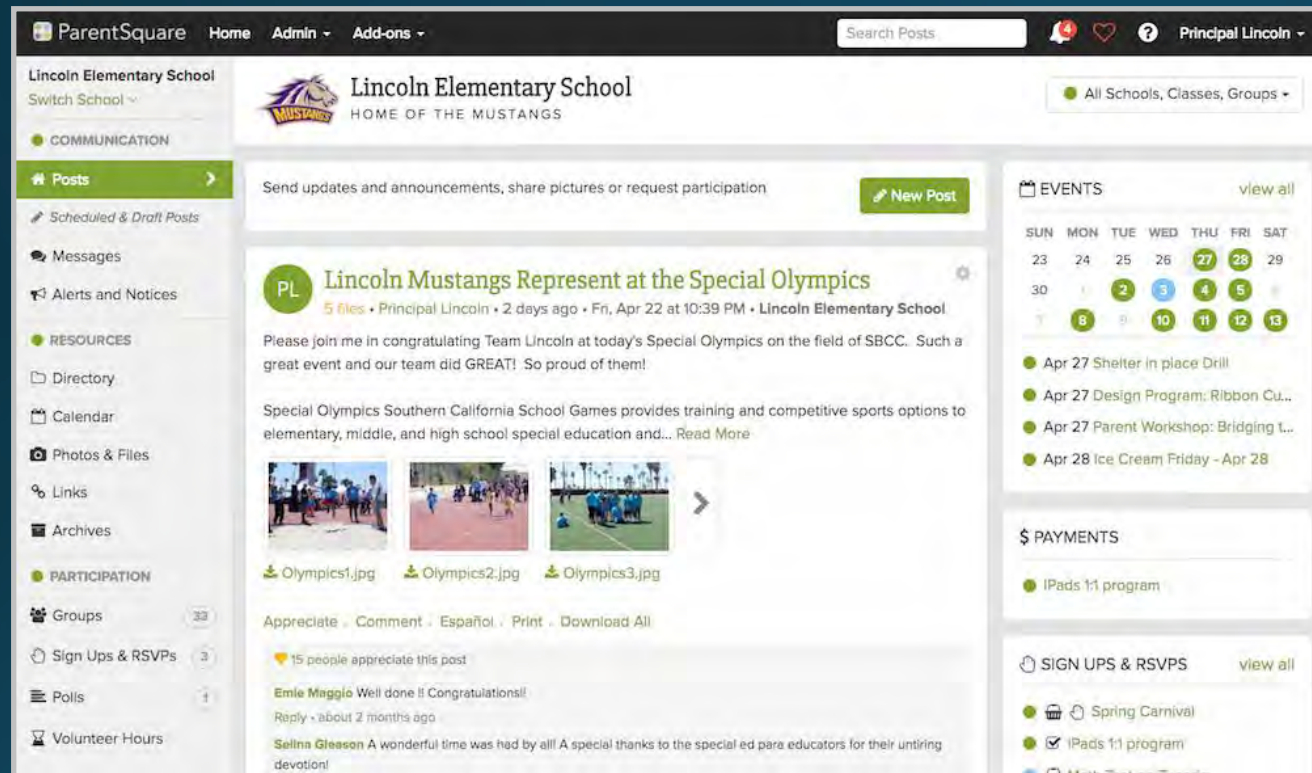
ParentSquare Home Admin Add-ons

Search Posts

4

Principal Lincoln

Lincoln Elementary School
Switch School

COMMUNICATION

Posts

Scheduled & Draft Posts

Messages

Alerts and Notices

RESOURCES

Directory

Calendar

Photos & Files

Links

Archives

PARTICIPATION

Groups 33

Sign Ups & RSVPs 3

Polls 1

Volunteer Hours

MUSTANGS

Lincoln Elementary School
HOME OF THE MUSTANGS

All Schools, Classes, Groups

Send updates and announcements, share pictures or request participation

New Post

PL

Lincoln Mustangs Represent at the Special Olympics

5 files • Principal Lincoln • 2 days ago • Fri, Apr 22 at 10:39 PM • Lincoln Elementary School

Please join me in congratulating Team Lincoln at today's Special Olympics on the field of SBCC. Such a great event and our team did GREAT! So proud of them!

Special Olympics Southern California School Games provides training and competitive sports options to elementary, middle, and high school special education and... Read More

Olympics1.jpg Olympics2.jpg Olympics3.jpg

Appreciate . Comment . Español . Print . Download All

15 people appreciate this post

Emie Maggio Well done !! Congratulations!!
Reply • about 2 months ago

Selina Gleason A wonderful time was had by all! A special thanks to the special ed para educators for their untiring devotion!

EVENTS view all

| SUN | MON | TUE | WED | THU | FRI | SAT |
|---|---|---|---|---|---|---|
| 23 | 24 | 25 | 26 | 27 | 28 | 29 |
| 30 | 1 | 2 | 3 | 4 | 5 | 6 |
| 7 | 8 | 9 | 10 | 11 | 12 | 13 |

Apr 27 Shelter in place Drill

Apr 27 Design Program: Ribbon Cu...

Apr 27 Parent Workshop: Bridging t...

Apr 28 Ice Cream Friday - Apr 28

$ PAYMENTS

IPads 1:1 program

SIGN UPS & RSVPS view all

Spring Carnival

IPads 1:1 program